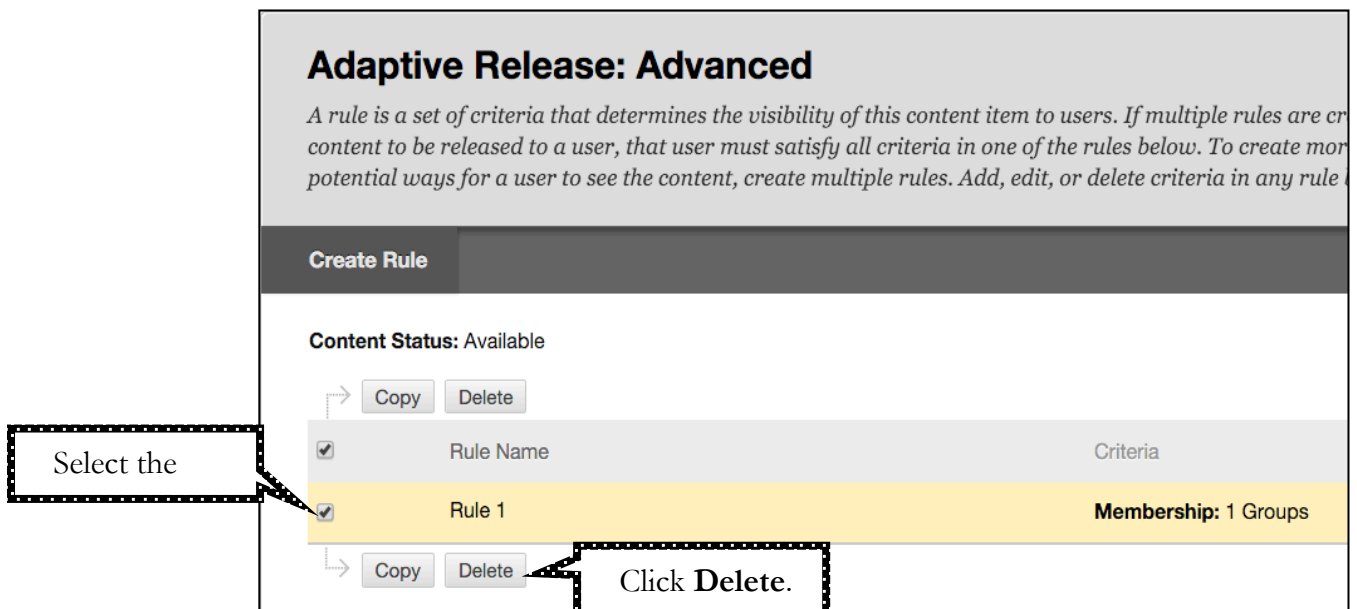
Adaptive Release: Advanced

A rule is a set of criteria that determines the visibility of this content item to users. If multiple rules are cr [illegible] content to be released to a user, that user must satisfy all criteria in one of the rules below. To create mor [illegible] potential ways for a user to see the content, create multiple rules. Add, edit, or delete criteria in any rule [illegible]

Create Rule

Content Status: Available

Copy Delete

Select the

| | Rule Name | Criteria |
|---|---|---|
| | Rule 1 | **Membership:** 1 Groups |

Copy Delete

Click **Delete**.